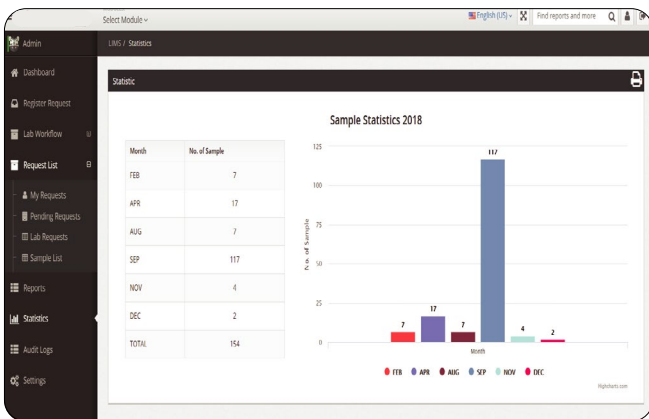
Select Module

English (US)

Find reports and more

Admin

LIMS / Statistics

Dashboard

Register Request

Lab Workflow

Request List

My Requests

Pending Requests

Lab Requests

Sample List

Reports

Statistics

Audit Logs

Settings

Statistic

Sample Statistics 2018

| Month | No. of Sample |
|---|---|
| FEB | 7 |
| APR | 17 |
| AUG | 7 |
| SEP | 117 |
| NOV | 4 |
| DEC | 2 |
| TOTAL | 154 |

125
100
75
50
25
0

No. of Sample

7 17 7 117 4 2

Month

FEB APR AUG SEP NOV DEC

Highcharts.com